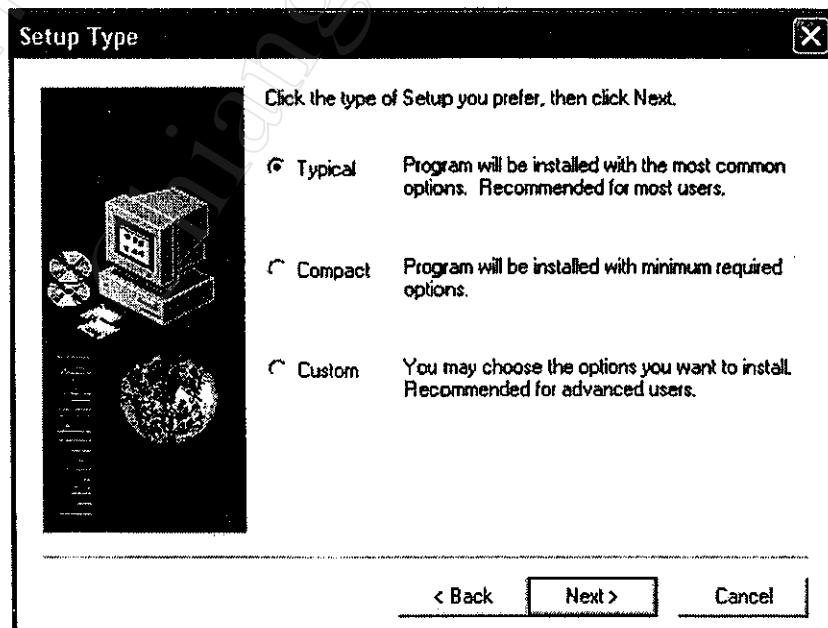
Setup Type

Click the type of Setup you prefer, then click Next.

Typical Program will be installed with the most common options. Recommended for most users.

Compact Program will be installed with minimum required options.

Custom You may choose the options you want to install. Recommended for advanced users.

< Back Next > Cancel